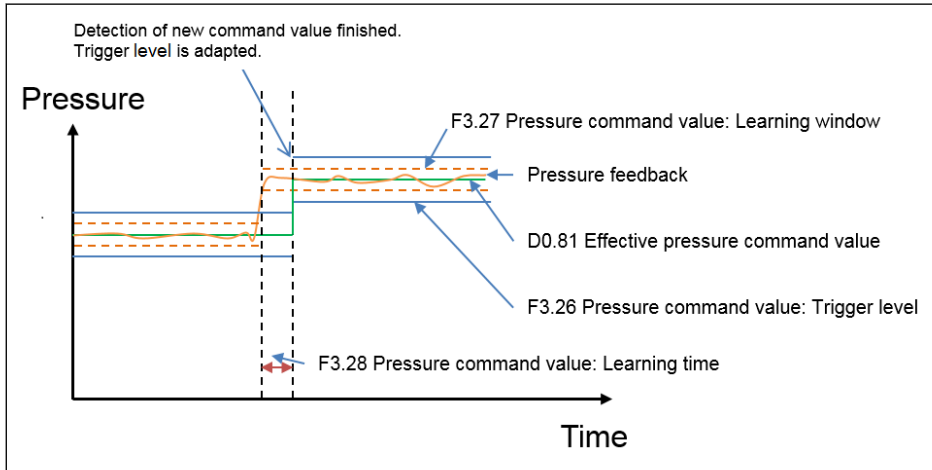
Detection of new command value finished.
Trigger level is adapted.

Pressure

F3.27 Pressure command value: Learning window

Pressure feedback

D0.81 Effective pressure command value

F3.26 Pressure command value: Trigger level

F3.28 Pressure command value: Learning time

Time